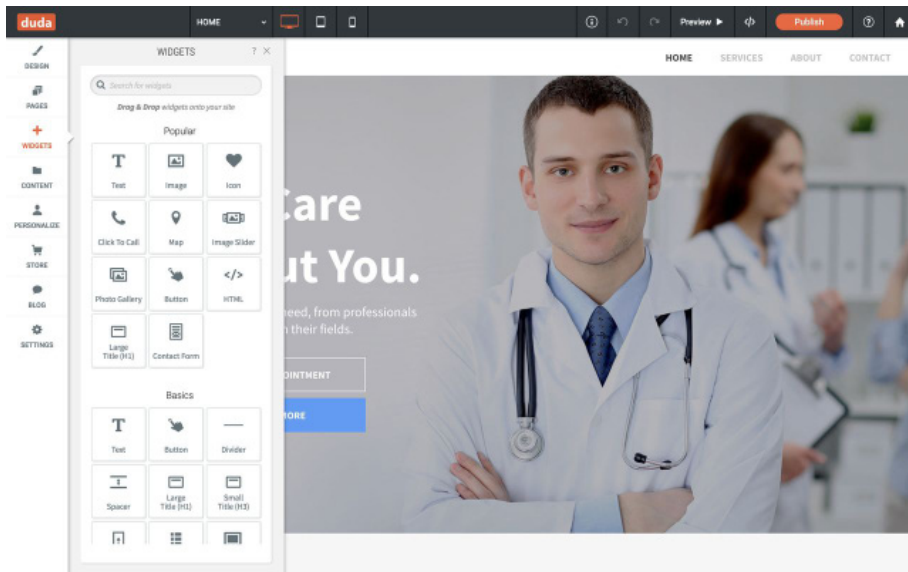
duda

HOME

Preview ▶

Publish

DESIGN

PAGES

WIDGETS

CONTENT

PERSONALIZE

STORE

BLOG

SETTINGS

WIDGETS

Search for widgets

Drag & Drop widgets onto your site

Popular

Text

Image

Icon

Click To Call

Map

Image Slider

Photo Gallery

Button

HTML

Large Title (H1)

Contact Form

Basics

Text

Button

Divider

Spacer

Large Title (H1)

Small Title (H3)

HOME

SERVICES

ABOUT

CONTACT

Care

ut You.

need, from professionals

n their fields.

OINTMENT

ORE